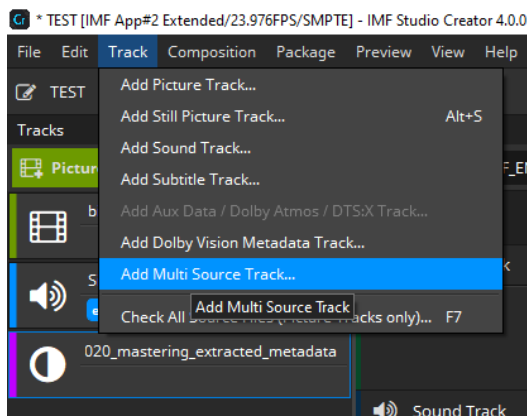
Cr * TEST [IMF App#2 Extended/23.976FPS/SMPTE] - IMF Studio Creator 4.0.0

File Edit Track Composition Package Preview View Help

TEST

Tracks

Pictur

F_E

b

S

e

Add Picture Track...
Add Still Picture Track... Alt+S
Add Sound Track...
Add Subtitle Track...
Add Aux Data / Dolby Atmos / DTS:X Track...
Add Dolby Vision Metadata Track...
Add Multi Source Track...
Check All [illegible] (Picture Tracks only)... F7

Add Multi Source Track

020_mastering_extracted_metadata

Sound Track